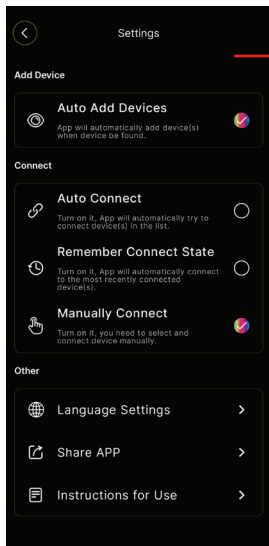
Settings

Add Device

Auto Add Devices
App will automatically add device(s) when device be found.

Connect

Auto Connect
Turn on it, App will automatically try to connect device(s) in the list.

Remember Connect State
Turn on it, App will automatically connect to the most recently connected device(s).

Manually Connect
Turn on it, you need to select and connect device manually.

Other

Language Settings

Share APP

Instructions for Use